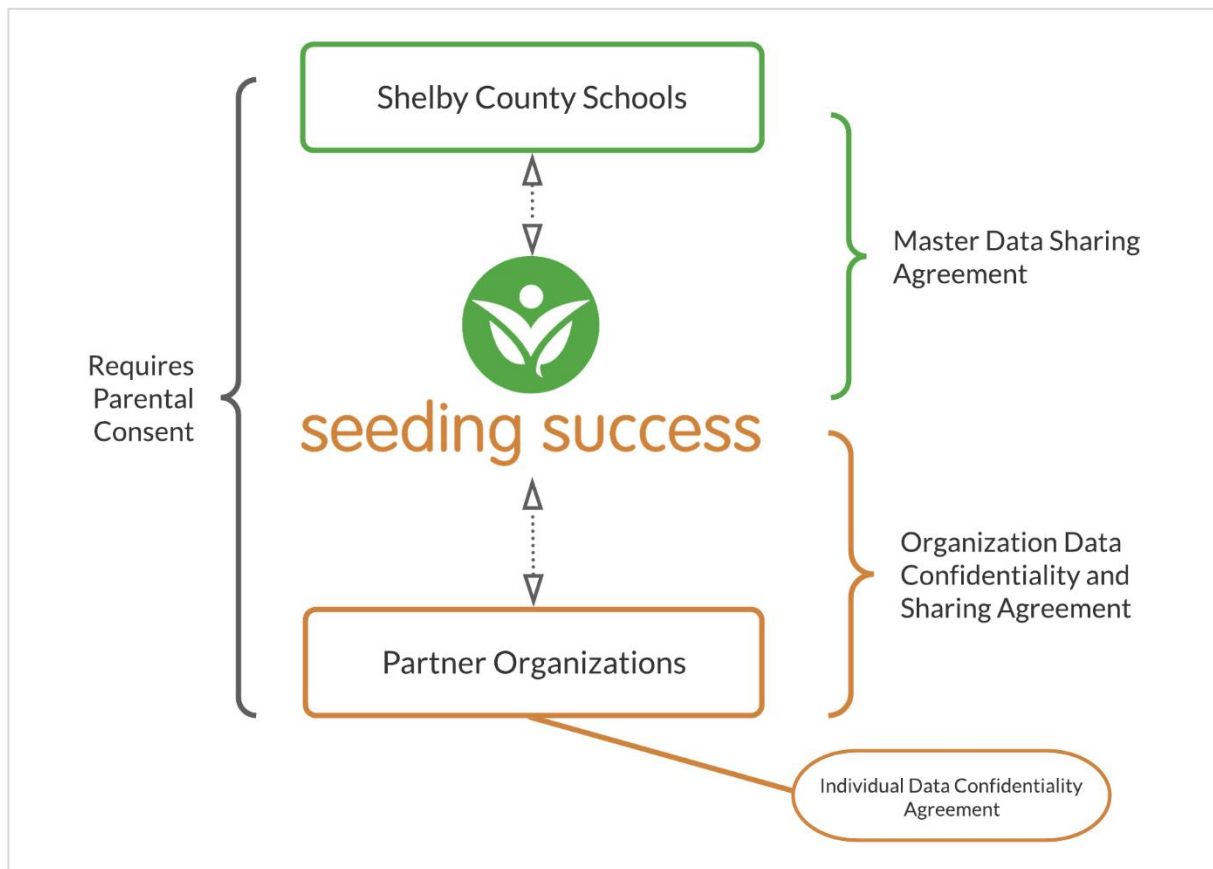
Shelby County Schools

Master Data Sharing Agreement

Requires Parental Consent

seeding success

Organization Data Confidentiality and Sharing Agreement

Partner Organizations

Individual Data Confidentiality Agreement